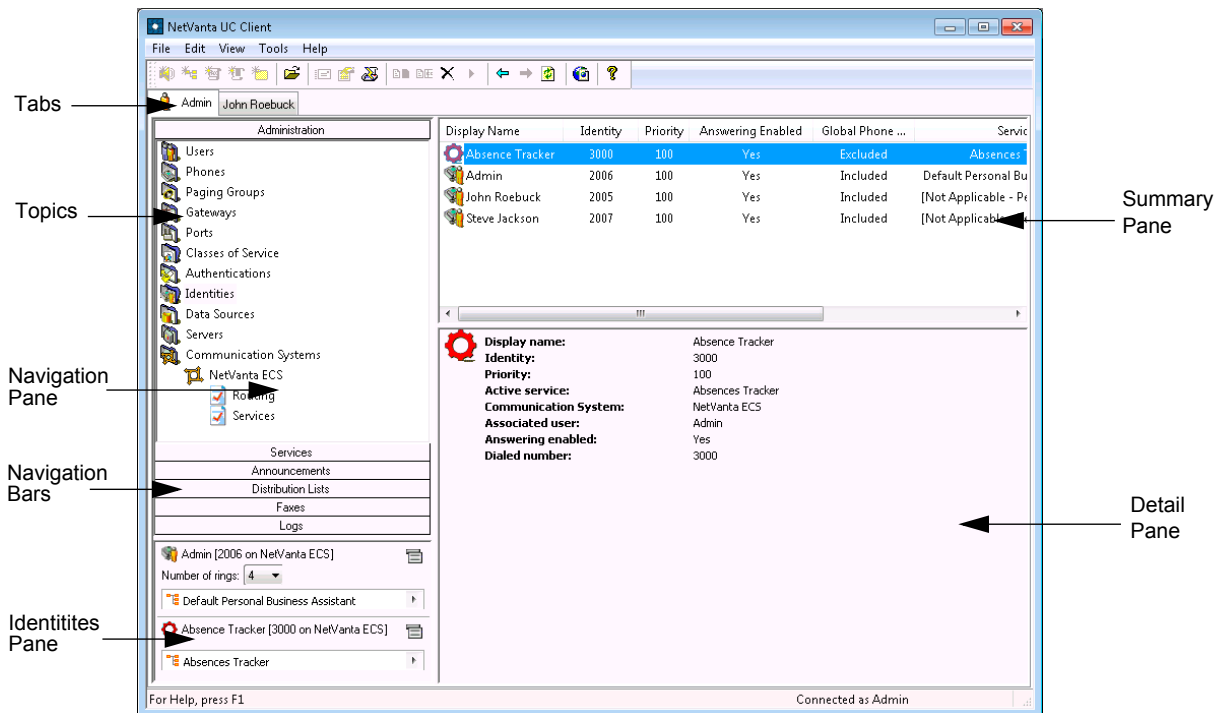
NetVanta UC Client

File Edit View Tools Help

Tabs

Admin John Roebuck

Administration

Users
Phones
Paging Groups
Gateways
Ports
Classes of Service
Authentications
Identities
Data Sources
Servers
Communication Systems
NetVanta ECS
Routing
Services

Topics

Navigation Pane

Services
Announcements
Distribution Lists
Faxes
Logs

Navigation Bars

Admin [2006 on NetVanta ECS]
Number of rings: 4
Default Personal Business Assistant

Absence Tracker [3000 on NetVanta ECS]
Absences Tracker

Identitites Pane

| Display Name | Identity | Priority | Answering Enabled | Global Phone ... | Servic |
|---|---|---|---|---|---|
| Absence Tracker | 3000 | 100 | Yes | Excluded | Absences |
| Admin | 2006 | 100 | Yes | Included | Default Personal Bu |
| John Roebuck | 2005 | 100 | Yes | Included | [Not Applicable - Pe |
| Steve Jackson | 2007 | 100 | Yes | Included | [Not Applicable |

Summary Pane

Display name: Absence Tracker
Identity: 3000
Priority: 100
Active service: Absences Tracker
Communication System: NetVanta ECS
Associated user: Admin
Answering enabled: Yes
Dialed number: 3000

Detail Pane

For Help, press F1
Connected as Admin